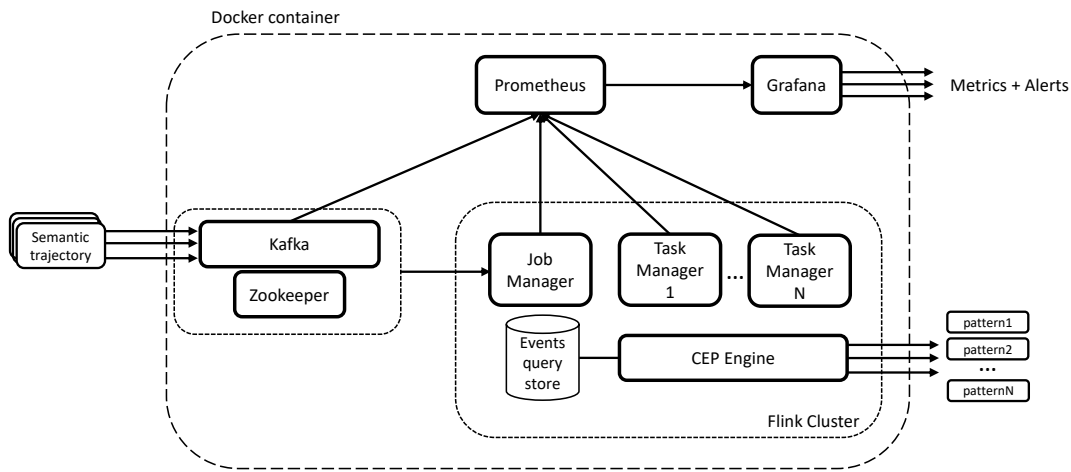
Docker container

Prometheus

Grafana

Metrics + Alerts

Semantic trajectory

Kafka

Zookeeper

Job Manager

Task Manager 1

...

Task Manager N

Events query store

CEP Engine

pattern1

pattern2

...

patternN

Flink Cluster